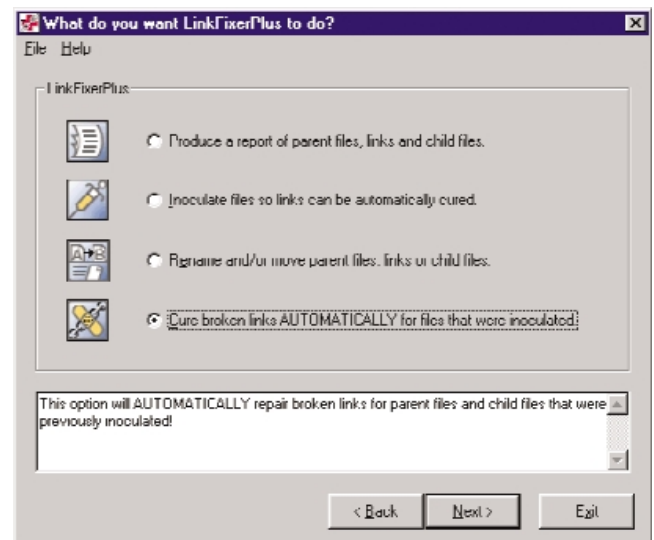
What do you want LinkFixerPlus to do?

File Help

LinkFixerPlus

Produce a report of parent files, links and child files.

Inoculate files so links can be automatically cured.

Rename and/or move parent files, links or child files.

Cure broken links AUTOMATICALLY for files that were inoculated.

This option will AUTOMATICALLY repair broken links for parent files and child files that were previously inoculated!

< Back Next > Exit